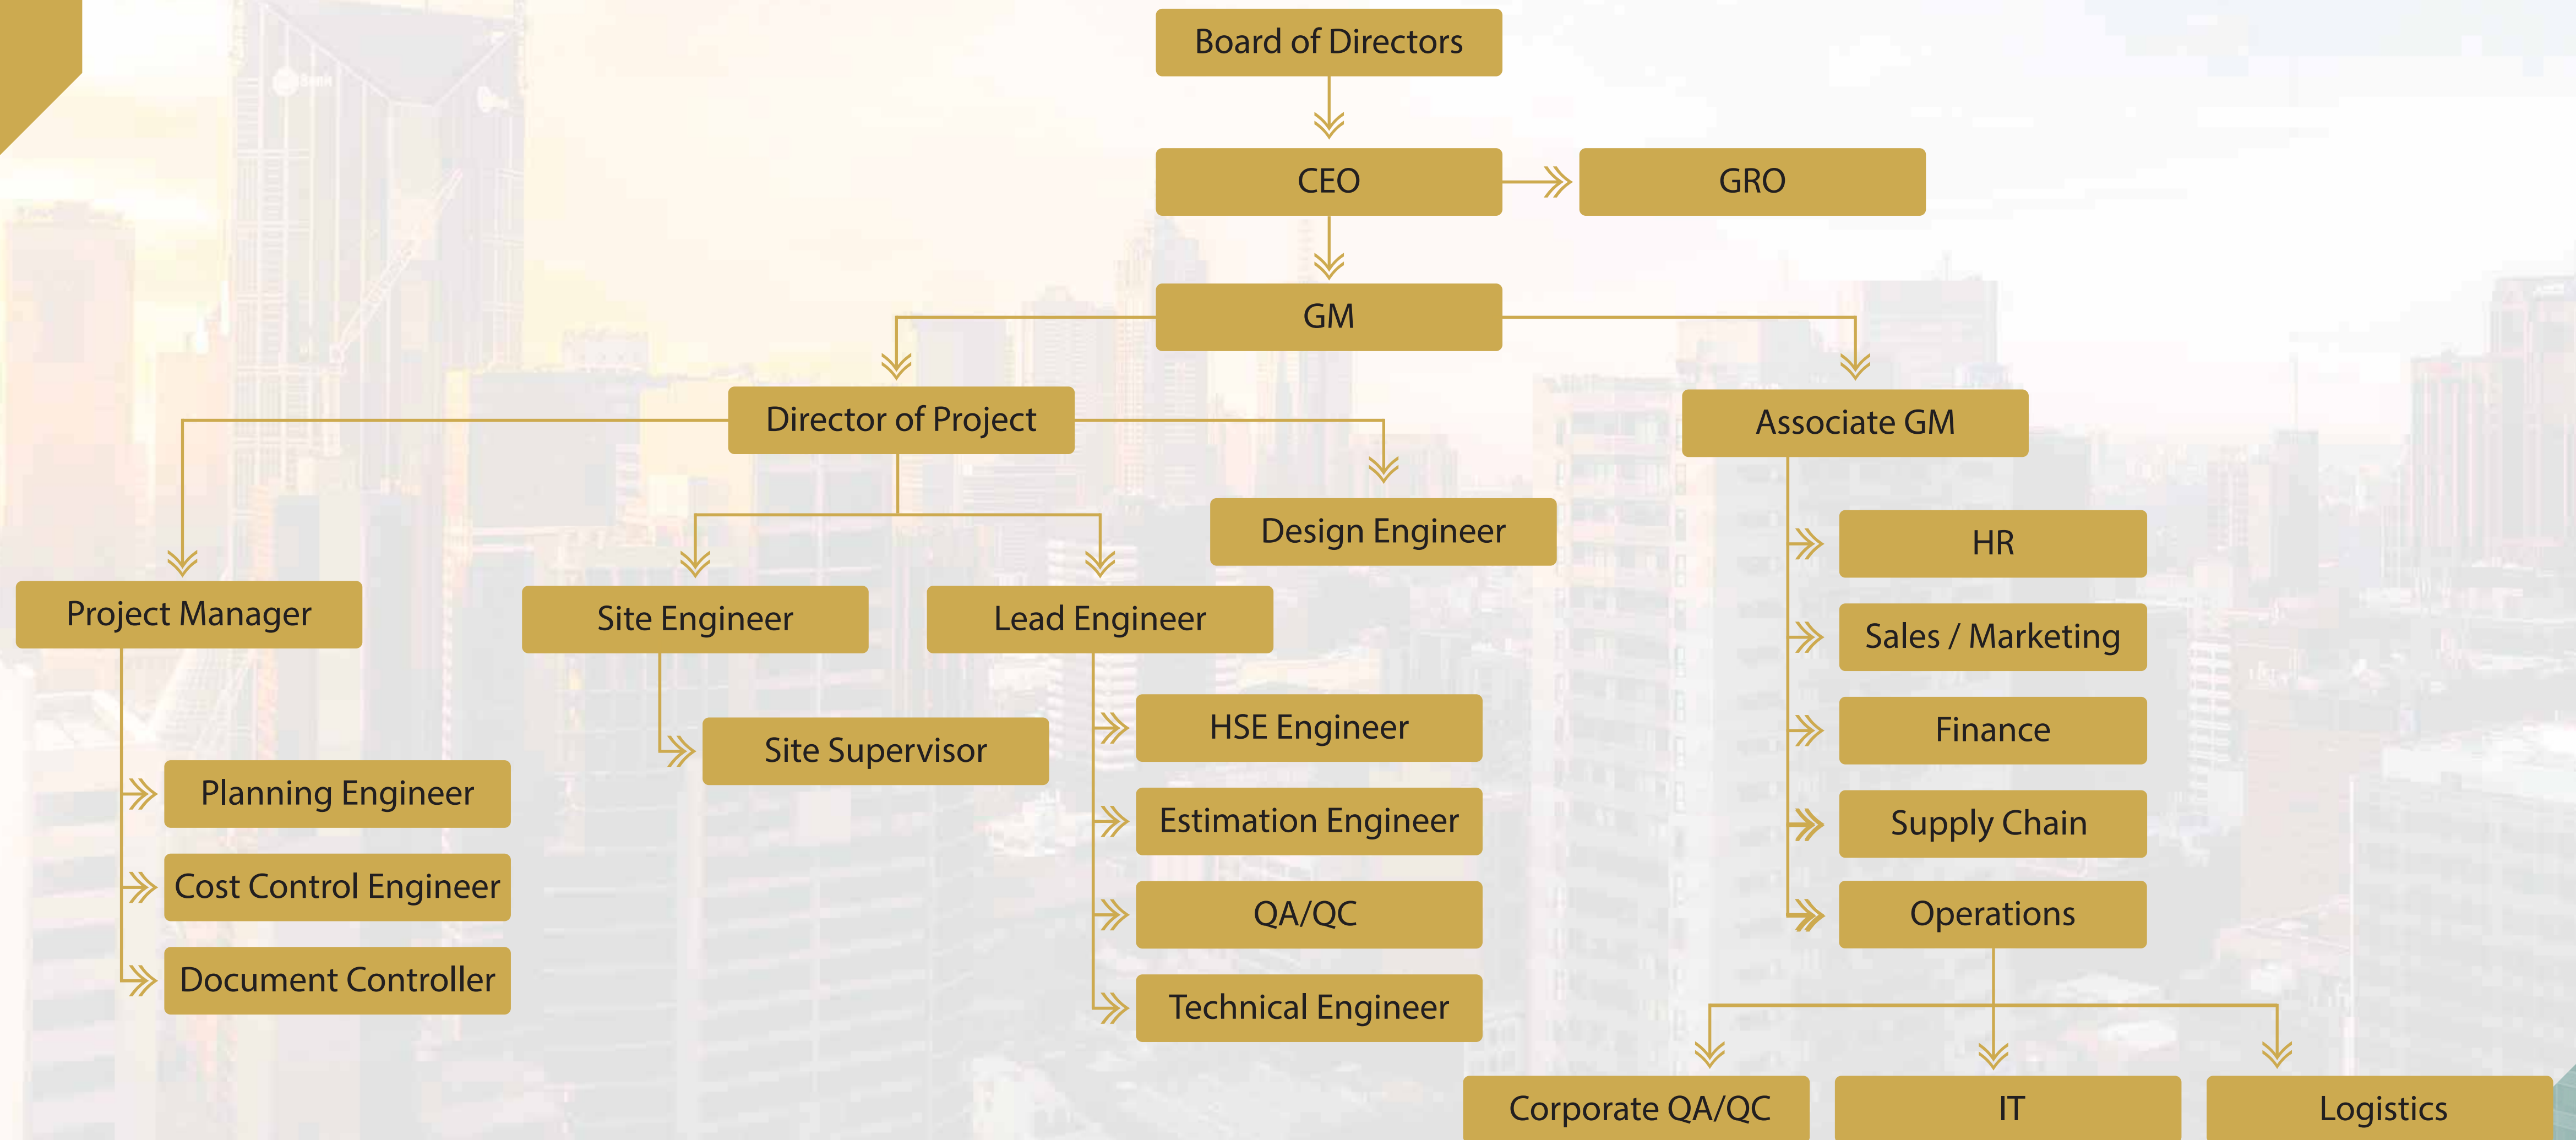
Board of Directors

CEO

GRO

GM

Director of Project

Associate GM

Design Engineer

Project Manager

Site Engineer

Lead Engineer

HR

Sales / Marketing

Finance

Supply Chain

Operations

HSE Engineer

Estimation Engineer

QA/QC

Technical Engineer

Site Supervisor

Planning Engineer

Cost Control Engineer

Document Controller

Corporate QA/QC

IT

Logistics